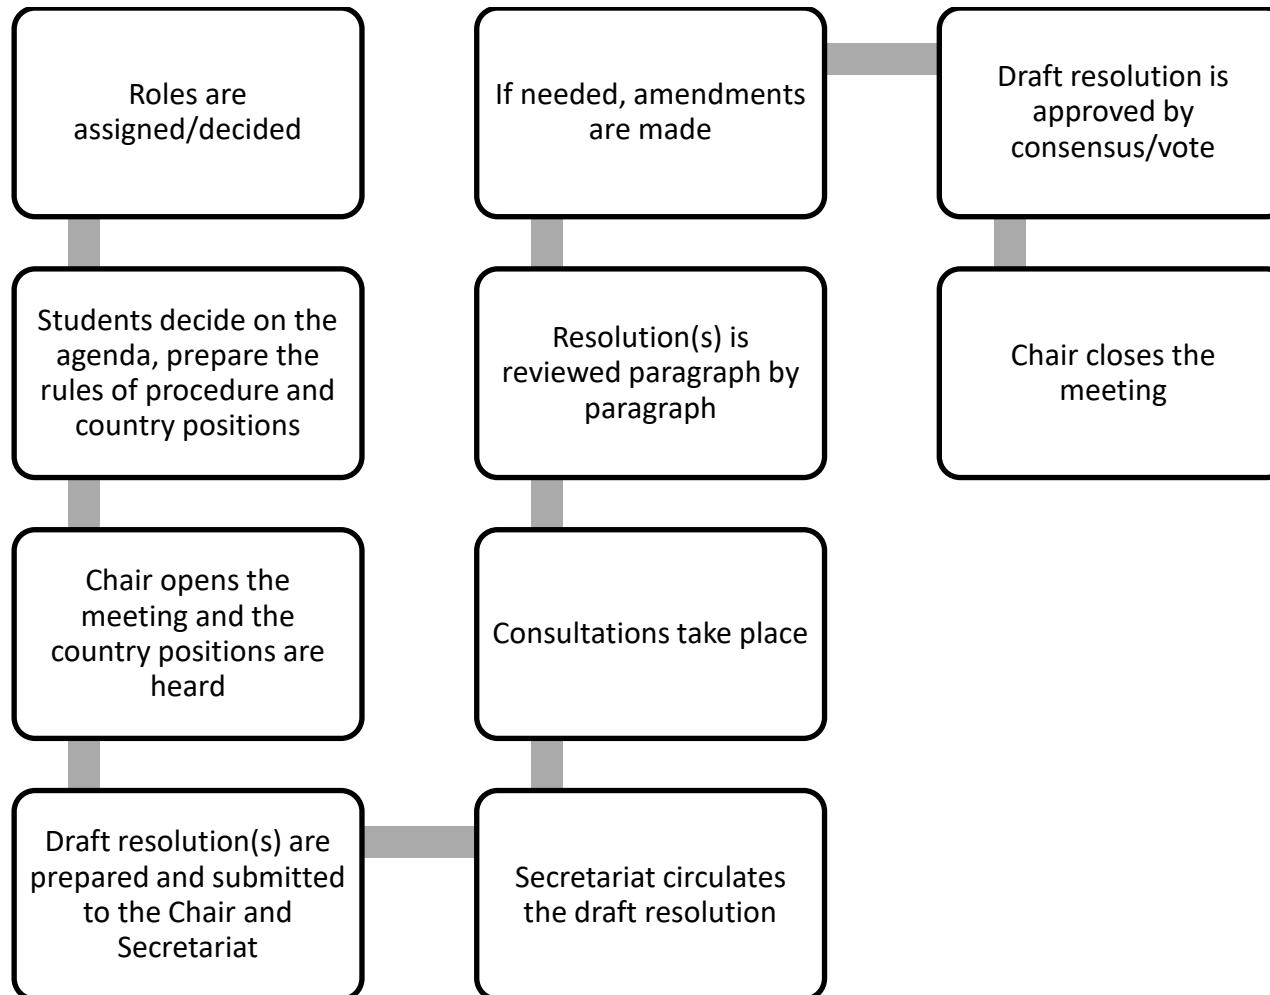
Roles are assigned/decided

Students decide on the agenda, prepare the rules of procedure and country positions

Chair opens the meeting and the country positions are heard

Draft resolution(s) are prepared and submitted to the Chair and Secretariat

Secretariat circulates the draft resolution

Consultations take place

Resolution(s) is reviewed paragraph by paragraph

If needed, amendments are made

Draft resolution is approved by consensus/vote

Chair closes the meeting